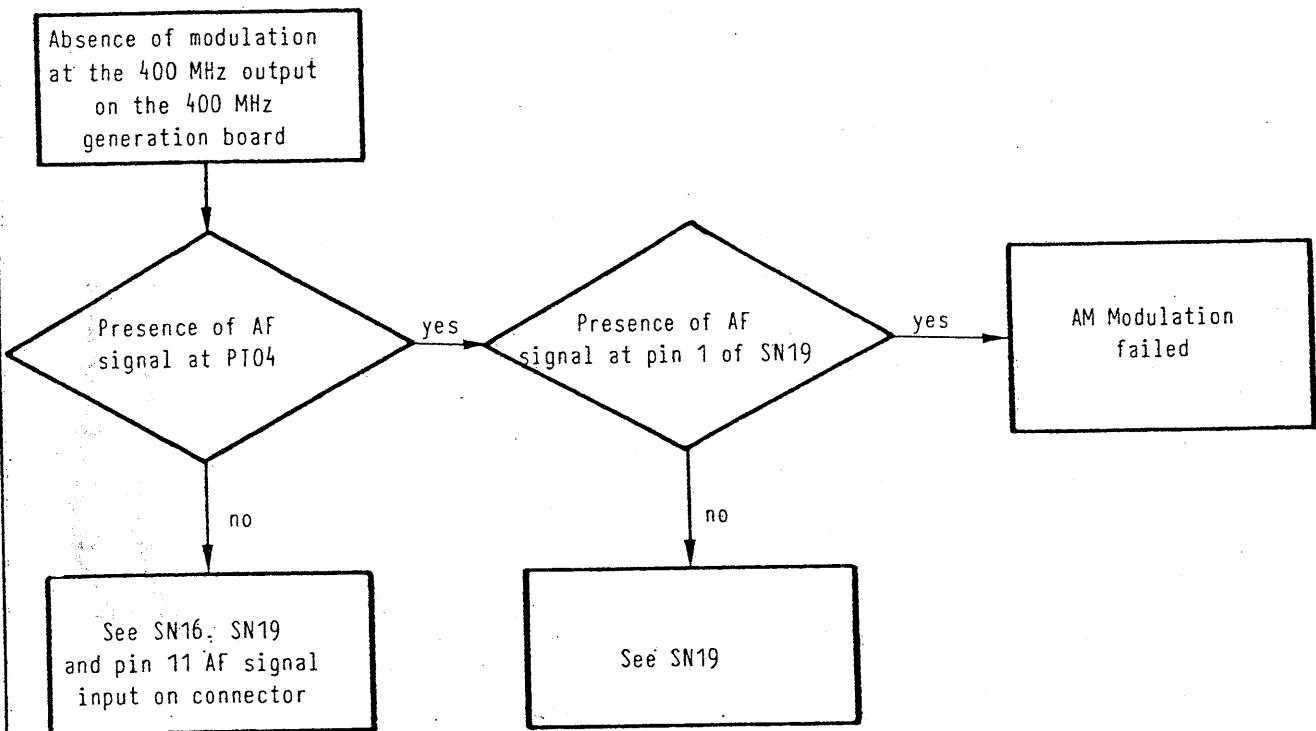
Absence of modulation at the 400 MHz output on the 400 MHz generation board

Presence of AF signal at PT04

yes

Presence of AF signal at pin 1 of SN19

yes

AM Modulation failed

no

no

See SN16, SN19 and pin 11 AF signal input on connector

See SN19